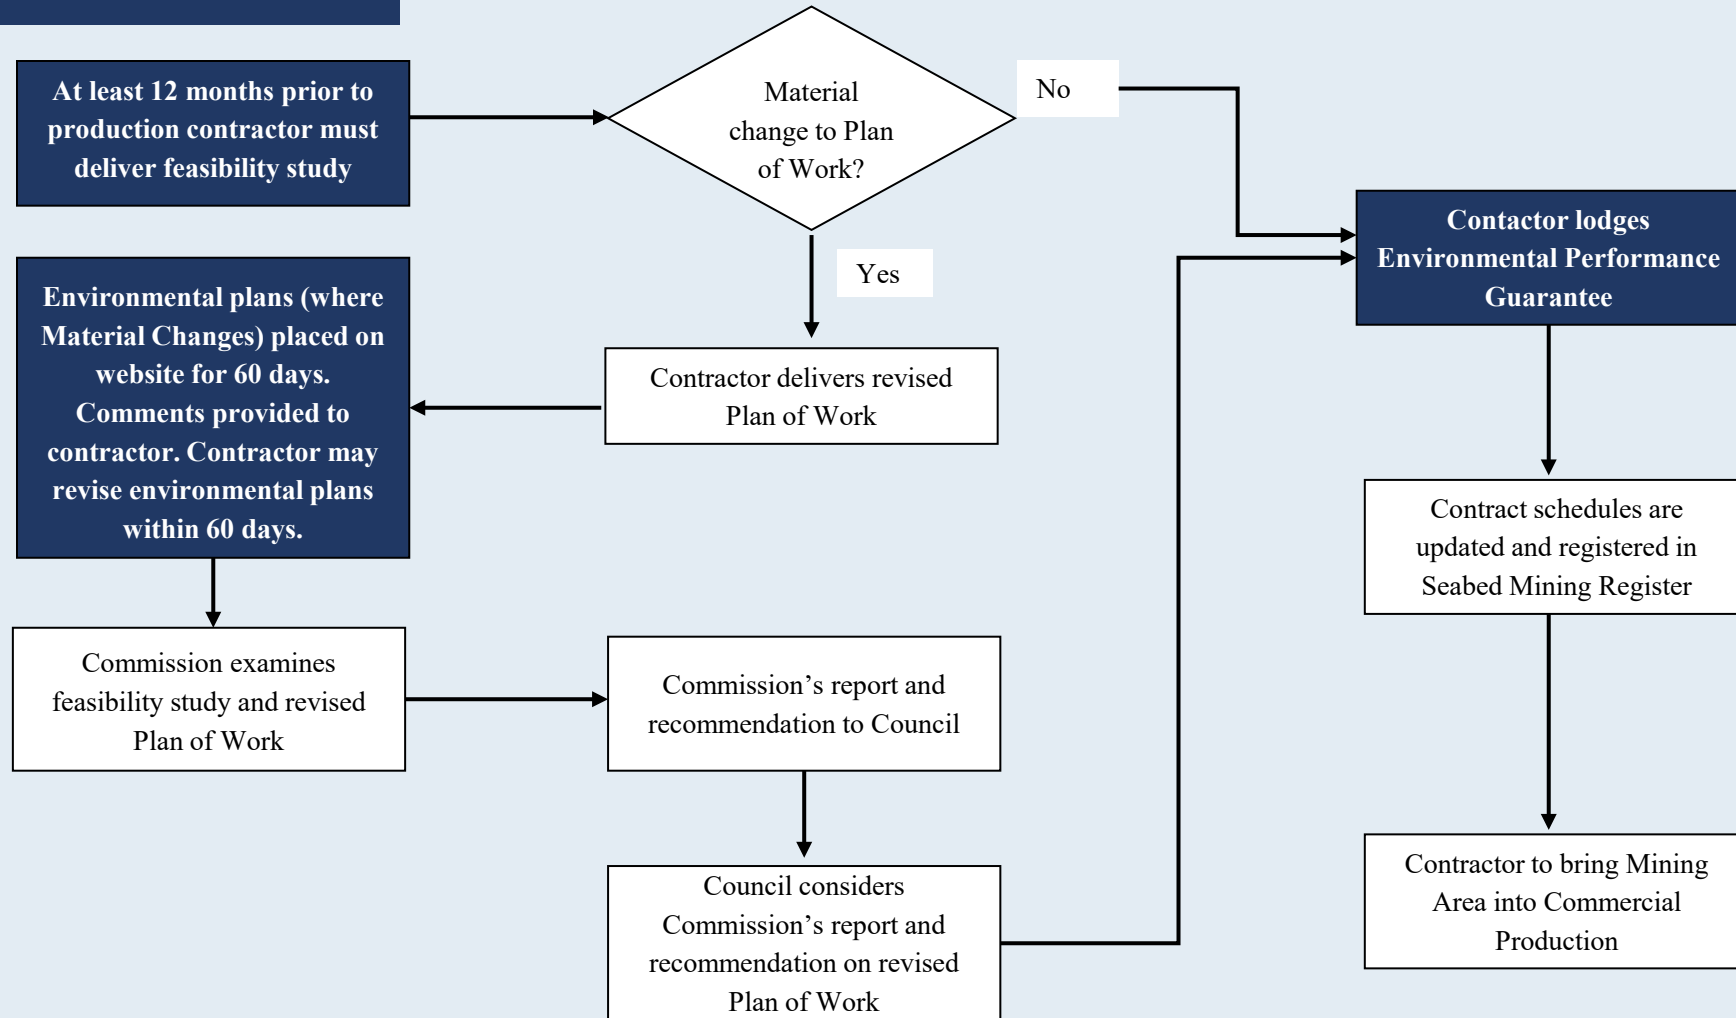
At least 12 months prior to production contractor must deliver feasibility study

Material change to Plan of Work?

No

Yes

Contactor lodges Environmental Performance Guarantee

Environmental plans (where Material Changes) placed on website for 60 days. Comments provided to contractor. Contractor may revise environmental plans within 60 days.

Contractor delivers revised Plan of Work

Contract schedules are updated and registered in Seabed Mining Register

Commission examines feasibility study and revised Plan of Work

Commission’s report and recommendation to Council

Council considers Commission’s report and recommendation on revised Plan of Work

Contractor to bring Mining Area into Commercial Production